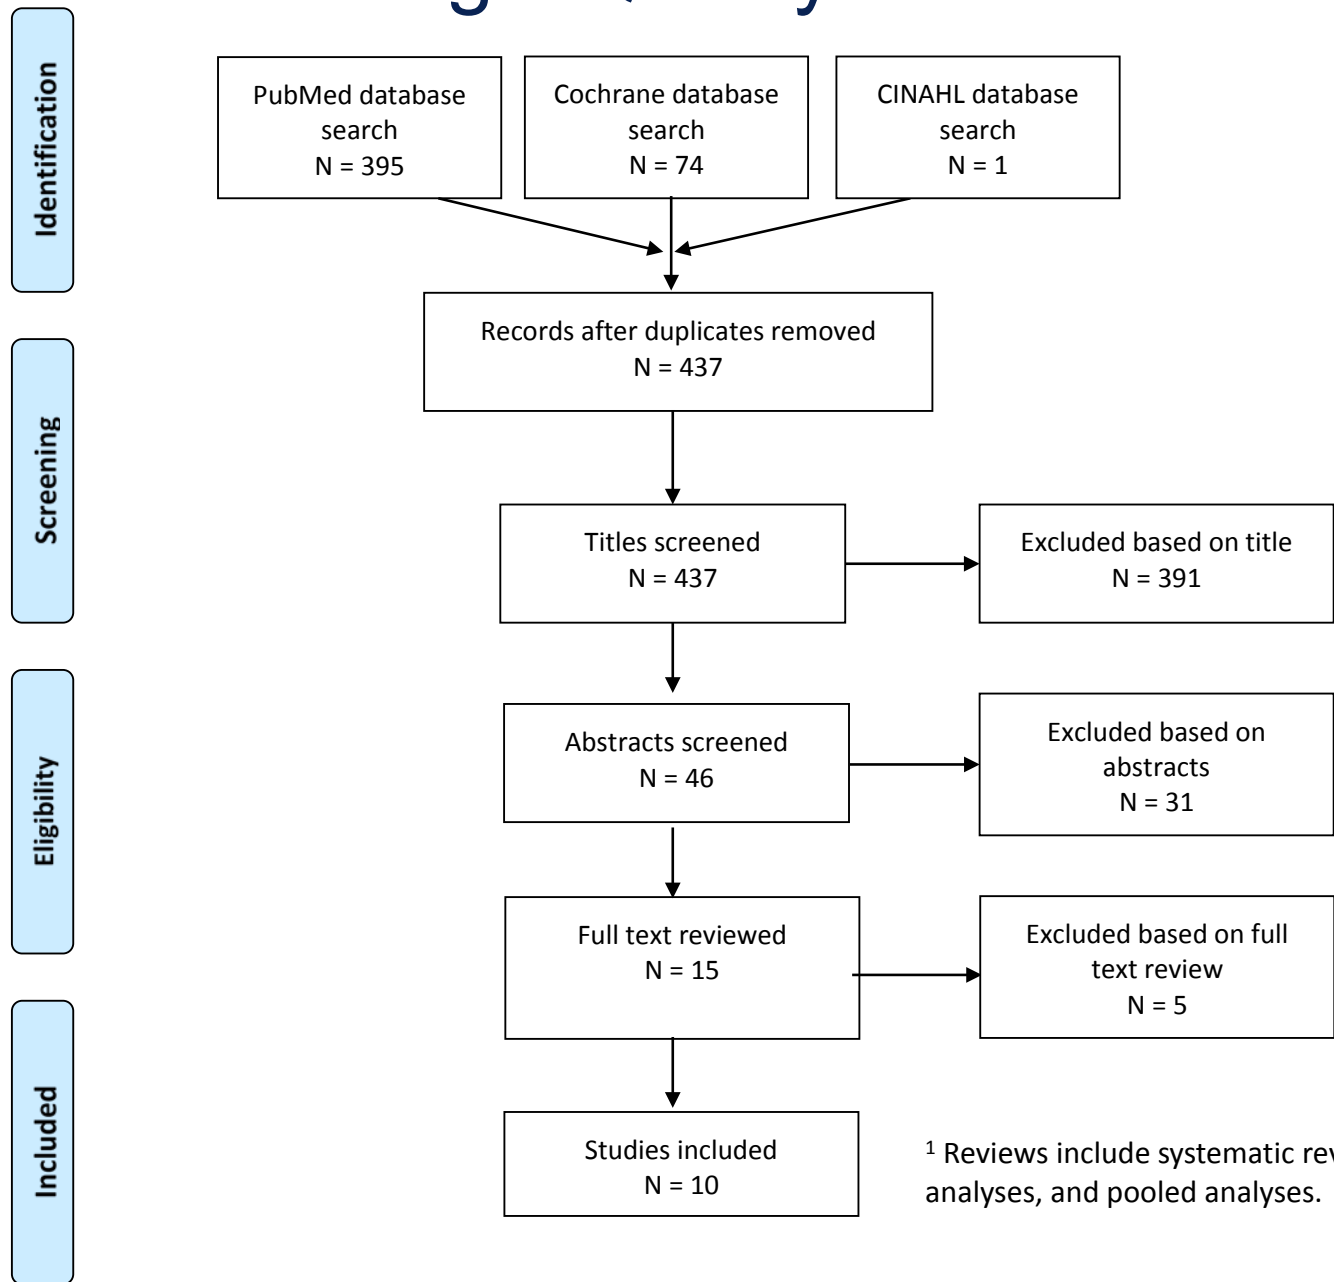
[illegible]

Identification

PubMed database search
N = 395

Cochrane database search
N = 74

CINAHL database search
N = 1

Records after duplicates removed
N = 437

Screening

Titles screened
N = 437

Excluded based on title
N = 391

Eligibility

Abstracts screened
N = 46

Excluded based on abstracts
N = 31

Full text reviewed
N = 15

Excluded based on full text review
N = 5

Included

Studies included
N = 10

$^1$ Reviews include systematic re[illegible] analyses, and pooled analyses.